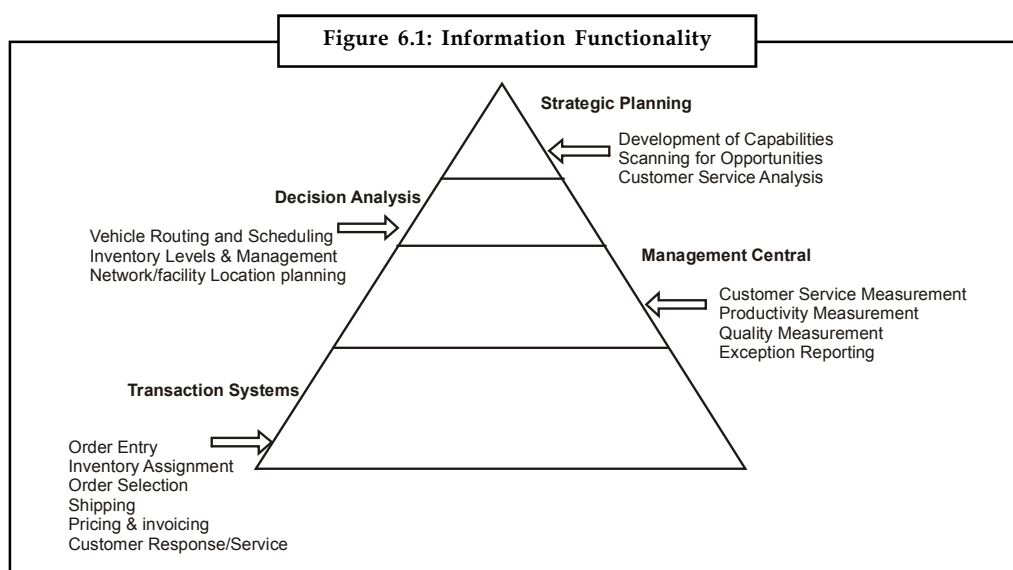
Figure 6.1: Information Functionality

Strategic Planning

Development of Capabilities
Scanning for Opportunities
Customer Service Analysis

Decision Analysis

Vehicle Routing and Scheduling
Inventory Levels & Management
Network/facility Location planning

Management Central

Customer Service Measurement
Productivity Measurement
Quality Measurement
Exception Reporting

Transaction Systems

Order Entry
Inventory Assignment
Order Selection
Shipping
Pricing & invoicing
Customer Response/Service